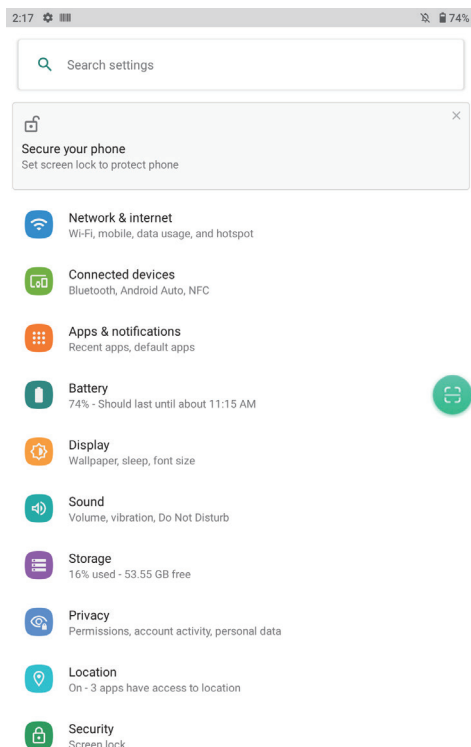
2:17 74%

Search settings

Secure your phone
Set screen lock to protect phone

Network & internet
Wi-Fi, mobile, data usage, and hotspot

Connected devices
Bluetooth, Android Auto, NFC

Apps & notifications
Recent apps, default apps

Battery
74% - Should last until about 11:15 AM

Display
Wallpaper, sleep, font size

Sound
Volume, vibration, Do Not Disturb

Storage
16% used - 53.55 GB free

Privacy
Permissions, account activity, personal data

Location
On - 3 apps have access to location

Security
Screen lock